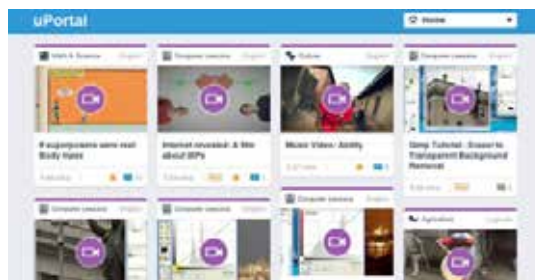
uPortal

Home

Math & Science

English

If superpowers were real: Body types

Computer science

English

Internet revealed: A film about ISPs

Culture

English

Music Video: Ability

Computer science

English

Gimp Tutorial - Eraser to Transparent Background Removal

Computer science

English

Computer science

English

Computer science

English

Agriculture

English